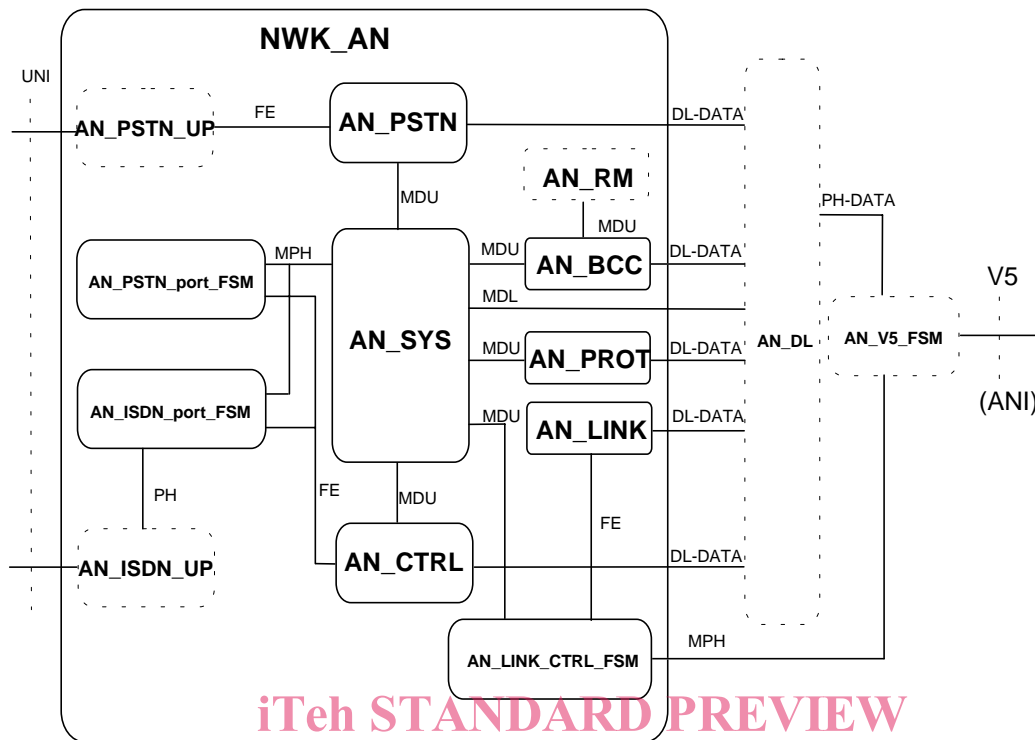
NWK_AN

UNI

AN_PSTN_UP

FE

AN_PSTN

DL-DATA

MDU

AN_RM

MDU

PH-DATA

AN_PSTN_port_FSM

MPH

MDU

AN_BCC

DL-DATA

V5

MDL

AN_SYS

AN_DL

AN_V5_FSM

MDU

AN_PROT

DL-DATA

(ANI)

AN_ISDN_port_FSM

MDU

AN_LINK

DL-DATA

PH

FE

MDU

FE

AN_ISDN_UP

AN_CTRL

DL-DATA

AN_LINK_CTRL_FSM

MPH

iTeh STANDARD PREVIEW